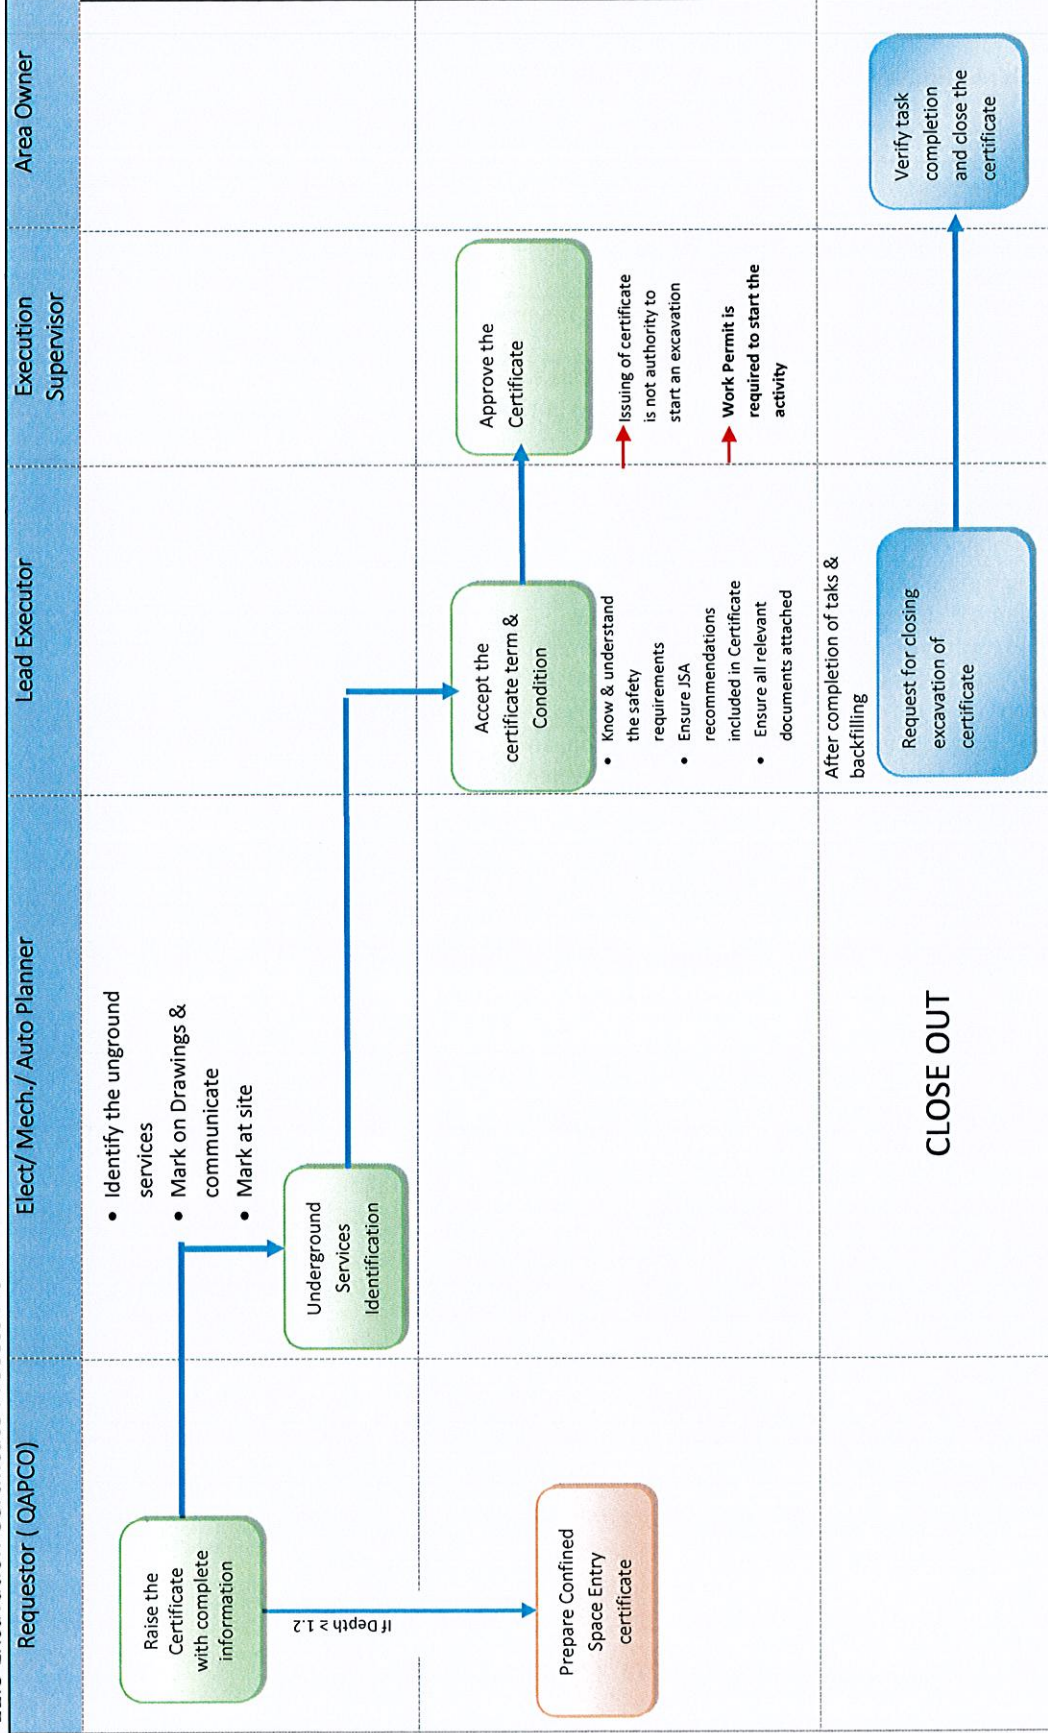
Requestor ( QAPCO)

Elect/ Mech./ Auto Planner

Lead Executor

Execution Supervisor

Area Owner

Raise the Certificate with complete information

If Depth ≥ 1.2

Prepare Confined Space Entry certificate

• Identify the unground services
• Mark on Drawings & communicate
• Mark at site

Underground Services Identification

Accept the certificate term & Condition

• Know & understand the safety requirements
• Ensure JSA recommendations included in Certificate
• Ensure all relevant documents attached

Approve the Certificate

Issuing of certificate is not authority to start an excavation

Work Permit is required to start the activity

CLOSE OUT

After completion of taks & backfilling

Request for closing excavation of certificate

Verify task completion and close the certificate